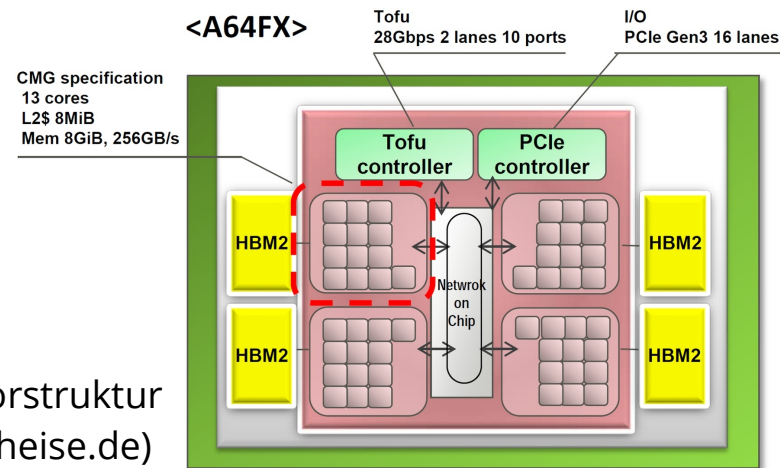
<A64FX>

Tofu
28Gbps 2 lanes 10 ports

I/O
PCIe Gen3 16 lanes

CMG specification
13 cores
L2$ 8MiB
Mem 8GiB, 256GB/s

Tofu controller

PCIe controller

HBM2

HBM2

HBM2

HBM2

Netwrok on Chip

orstruktur
heise.de)